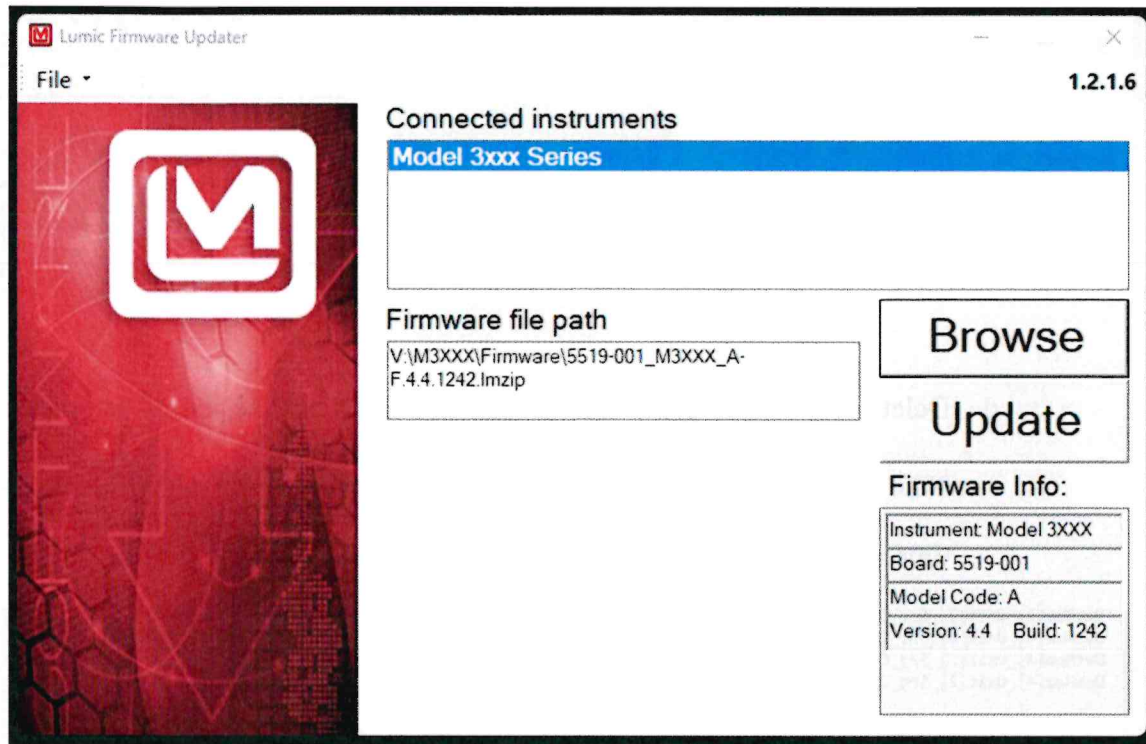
Lumic Firmware Updater

File

1.2.1.6

Connected instruments

Model 3xxx Series

Firmware file path

V:\M3XXX\Firmware\5519-001_M3XXX_A-F.4.4.1242.lmzip

Browse

Update

Firmware Info:

Instrument: Model 3XXX

Board: 5519-001

Model Code: A

Version: 4.4 Build: 1242